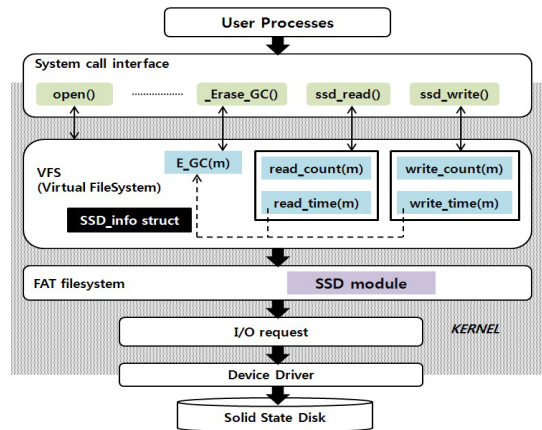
User Processes

System call interface

open()

_Erase_GC()

ssd_read()

ssd_write()

VFS
(Virtual FileSystem)

E_GC(m)

read_count(m)

read_time(m)

write_count(m)

write_time(m)

SSD_info struct

FAT filesystem

SSD module

I/O request

KERNEL

Device Driver

Solid State Disk